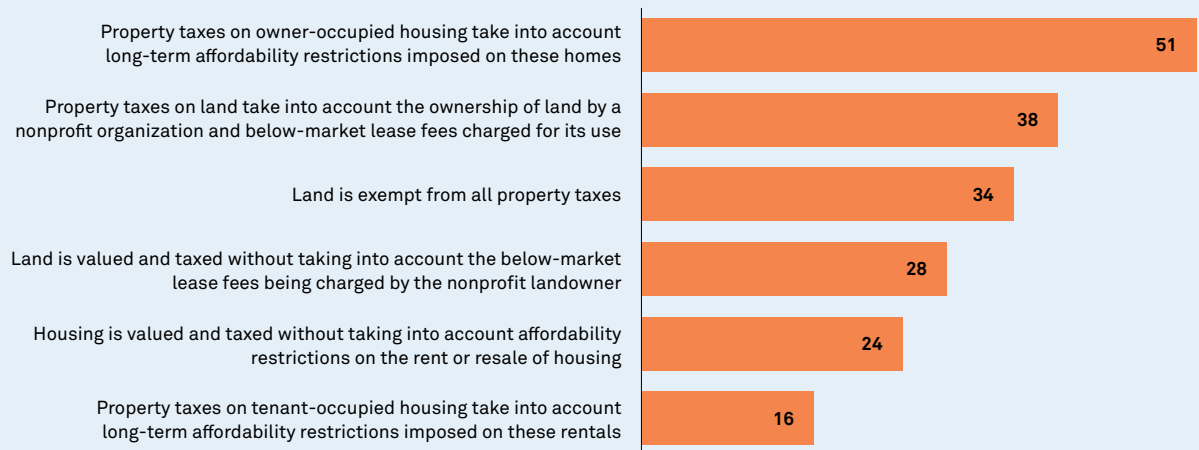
Property taxes on owner-occupied housing take into account long-term affordability restrictions imposed on these homes
51

Property taxes on land take into account the ownership of land by a nonprofit organization and below-market lease fees charged for its use
38

Land is exempt from all property taxes
34

Land is valued and taxed without taking into account the below-market lease fees being charged by the nonprofit landowner
28

Housing is valued and taxed without taking into account affordability restrictions on the rent or resale of housing
24

Property taxes on tenant-occupied housing take into account long-term affordability restrictions imposed on these rentals
16